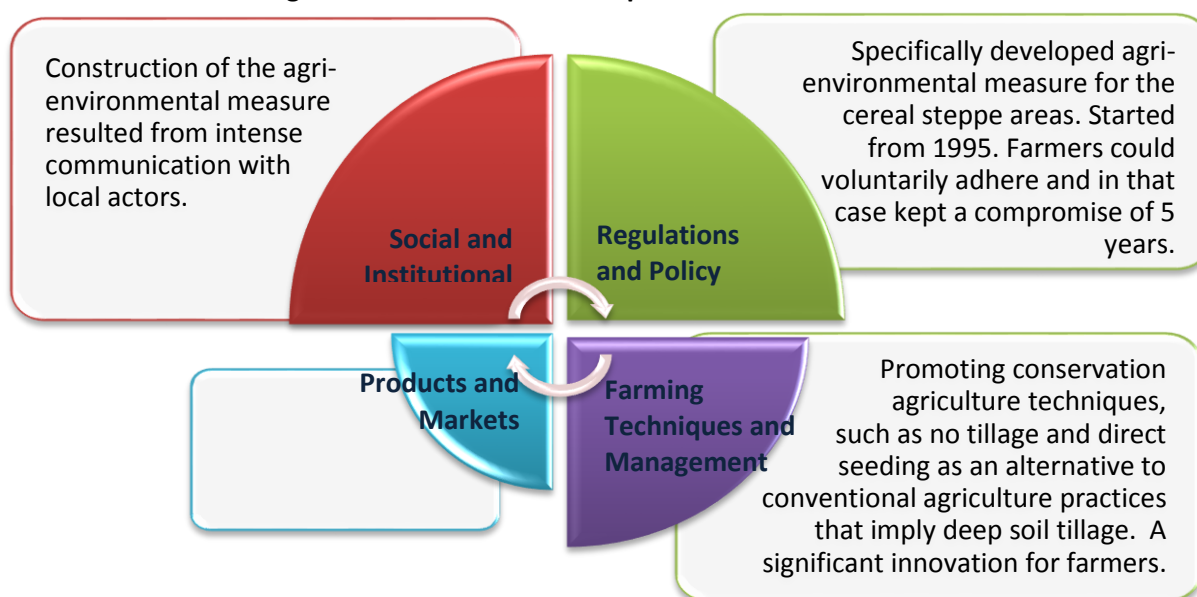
Construction of the agri-environmental measure resulted from intense communication with local actors.

Specifically developed agri-environmental measure for the cereal steppe areas. Started from 1995. Farmers could voluntarily adhere and in that case kept a compromise of 5 years.

Social and Institutional

Regulations and Policy

Products and Markets

Farming Techniques and Management

Promoting conservation agriculture techniques, such as no tillage and direct seeding as an alternative to conventional agriculture practices that imply deep soil tillage. A significant innovation for farmers.